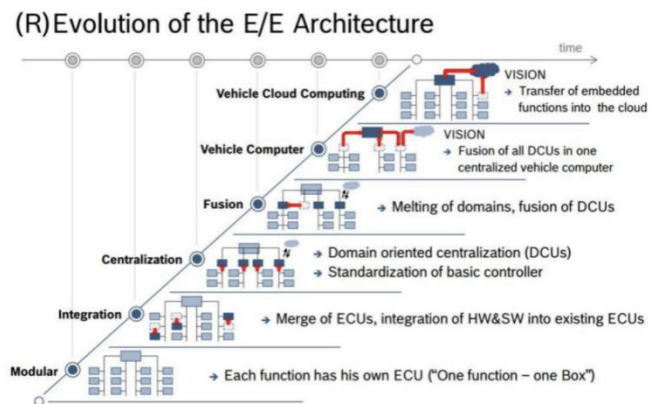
(R) Evolution of the E/E Architecture

time

Vehicle Cloud Computing

VISION
→ Transfer of embedded functions into the cloud

Vehicle Computer

VISION
→ Fusion of all DCUs in one centralized vehicle computer

Fusion

→ Melting of domains, fusion of DCUs

Centralization

→ Domain oriented centralization (DCUs)
→ Standardization of basic controller

Integration

→ Merge of ECUs, integration of HW&SW into existing ECUs

Modular

→ Each function has his own ECU ("One function – one Box")